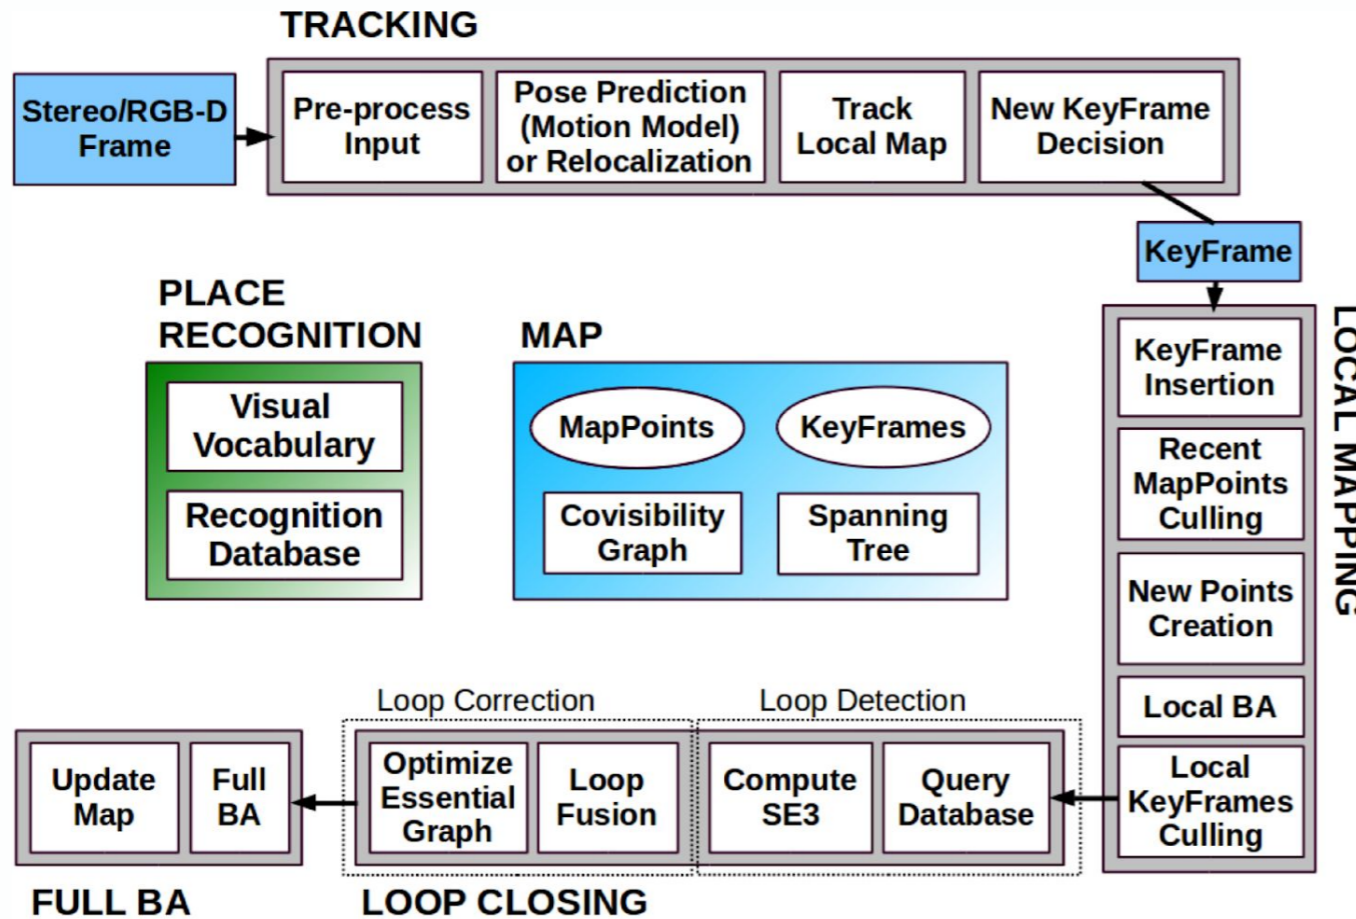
TRACKING

Stereo/RGB-D Frame

Pre-process Input

Pose Prediction (Motion Model) or Relocalization

Track Local Map

New KeyFrame Decision

KeyFrame

PLACE RECOGNITION

Visual Vocabulary

Recognition Database

MAP

MapPoints

KeyFrames

Covisibility Graph

Spanning Tree

LOCAL MAPPING

KeyFrame Insertion

Recent MapPoints Culling

New Points Creation

Local BA

Local KeyFrames Culling

Loop Correction

Loop Detection

Update Map

Full BA

Optimize Essential Graph

Loop Fusion

Compute SE3

Query Database

FULL BA

LOOP CLOSING